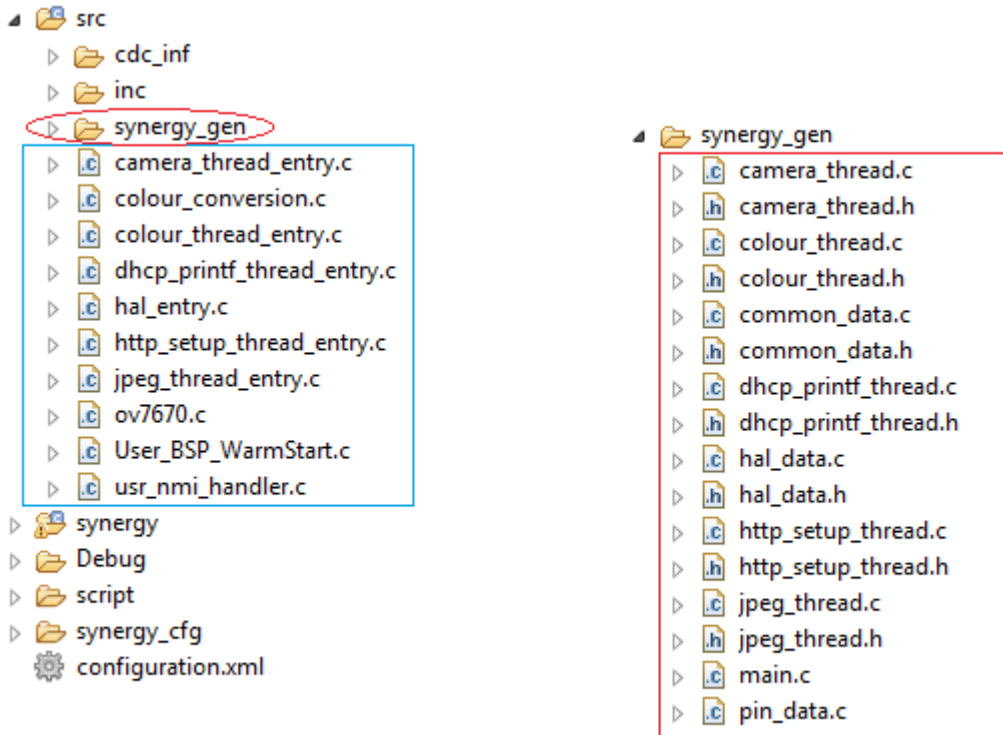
src
cdc_inf
inc
synergy_gen
camera_thread_entry.c
colour_conversion.c
colour_thread_entry.c
dhcp_printf_thread_entry.c
hal_entry.c
http_setup_thread_entry.c
jpeg_thread_entry.c
ov7670.c
User_BSP_WarmStart.c
usr_nmi_handler.c
synergy
Debug
script
synergy_cfg
configuration.xml

synergy_gen
camera_thread.c
camera_thread.h
colour_thread.c
colour_thread.h
common_data.c
common_data.h
dhcp_printf_thread.c
dhcp_printf_thread.h
hal_data.c
hal_data.h
http_setup_thread.c
http_setup_thread.h
jpeg_thread.c
jpeg_thread.h
main.c
pin_data.c